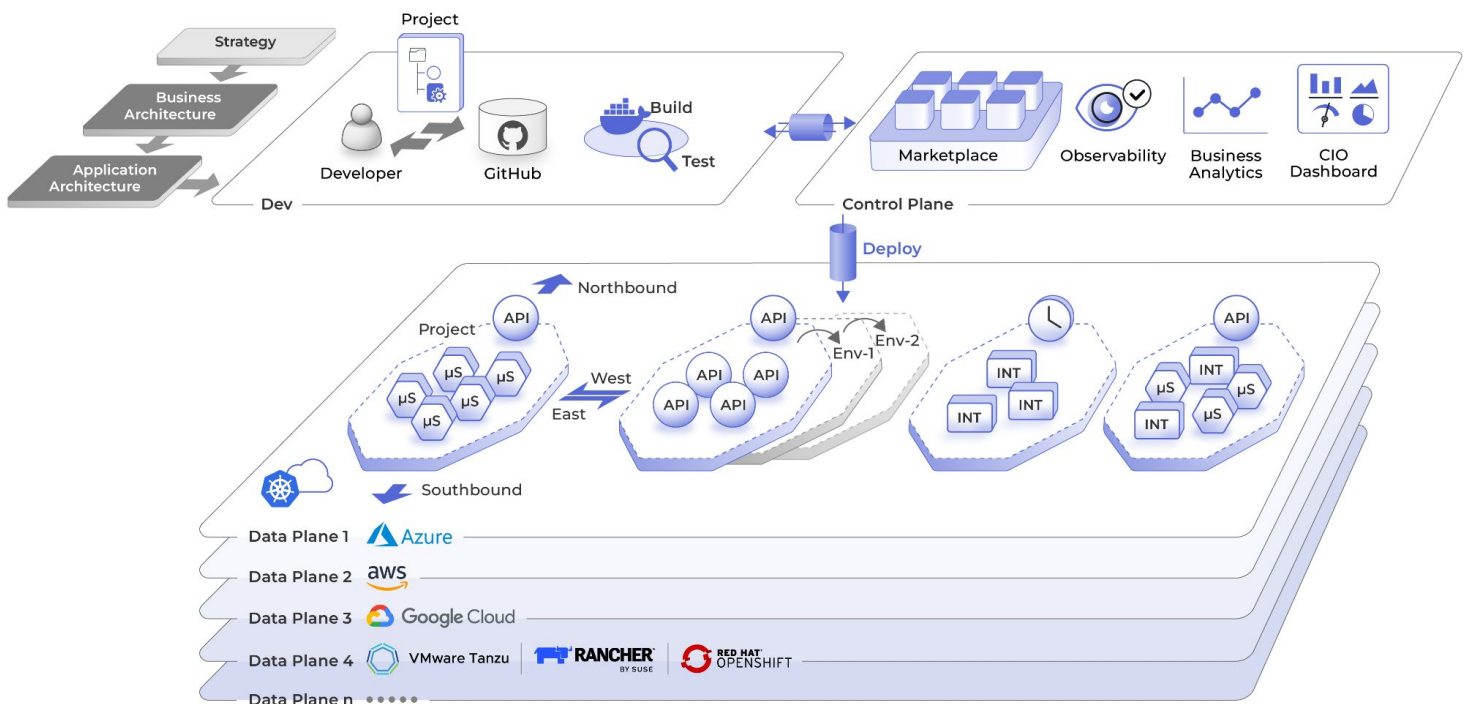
Strategy

Business Architecture

Application Architecture

Project

Developer

GitHub

Build

Test

Dev

Marketplace

Observability

Business Analytics

CIO Dashboard

Control Plane

Deploy

Northbound

Project

API

µS

µS

µS

µS

µS

West

East

API

API

API

API

API

Env-1

Env-2

INT

INT

INT

API

INT

µS

µS

µS

INT

Southbound

Data Plane 1 Azure

Data Plane 2 aws

Data Plane 3 Google Cloud

Data Plane 4 VMware Tanzu RANCHER BY SUSE RED HAT OPENSHIFT

Data Plane n •••••